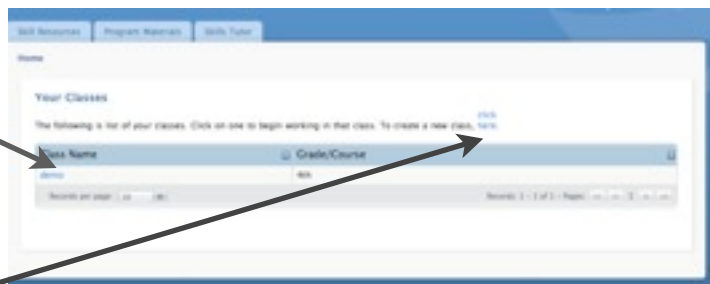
Skill Resources | Program Materials | Skills Tutor

Home

Your Classes

The following is list of your classes. Click on one to begin working in that class. To create a new class, click here.

| Class Name | Grade/Course |
|---|---|
| demo | 4th |

Records per page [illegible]

Records 1 - 1 of 1 - Pages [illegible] 1 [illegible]